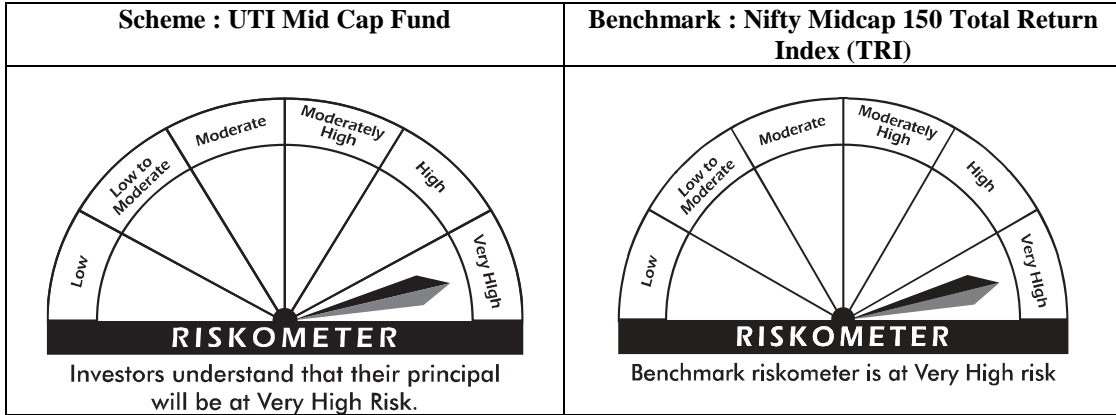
| Scheme : UTI Mid Cap Fund | Benchmark : Nifty Midcap 150 Total Return Index (TRI) |
|---|---|
| Low, Low to Moderate, Moderate, Moderately High, High, Very High RISKOMETER Investors understand that their principal will be at Very High Risk. | Low, Low to Moderate, Moderate, Moderately High, High, Very High RISKOMETER Benchmark riskometer is at Very High risk |